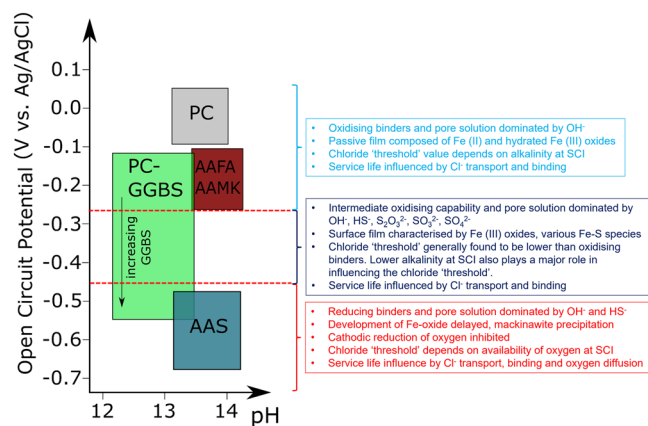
Open Circuit Potential (V vs. Ag/AgCl)

0.1
0.0
-0.1
-0.2
-0.3
-0.4
-0.5
-0.6
-0.7

12
13
14
pH

PC

PC-GGBS

AAFA
AAMK

increasing GGBS

AAS

• Oxidising binders and pore solution dominated by OH⁻
• Passive film composed of Fe (II) and hydrated Fe (III) oxides
• Chloride 'threshold' value depends on alkalinity at SCI
• Service life influenced by Cl⁻ transport and binding

• Intermediate oxidising capability and pore solution dominated by OH⁻, HS⁻, $S_2O_3^{2-}$, $SO_3^{2-}$, $SO_4^{2-}$
• Surface film characterised by Fe (III) oxides, various Fe-S species
• Chloride 'threshold' generally found to be lower than oxidising binders. Lower alkalinity at SCI also plays a major role in influencing the chloride 'threshold'.
• Service life influenced by Cl⁻ transport and binding

• Reducing binders and pore solution dominated by OH⁻ and HS⁻
• Development of Fe-oxide delayed, mackinawite precipitation
• Cathodic reduction of oxygen inhibited
• Chloride 'threshold' depends on availability of oxygen at SCI
• Service life influence by Cl⁻ transport, binding and oxygen diffusion